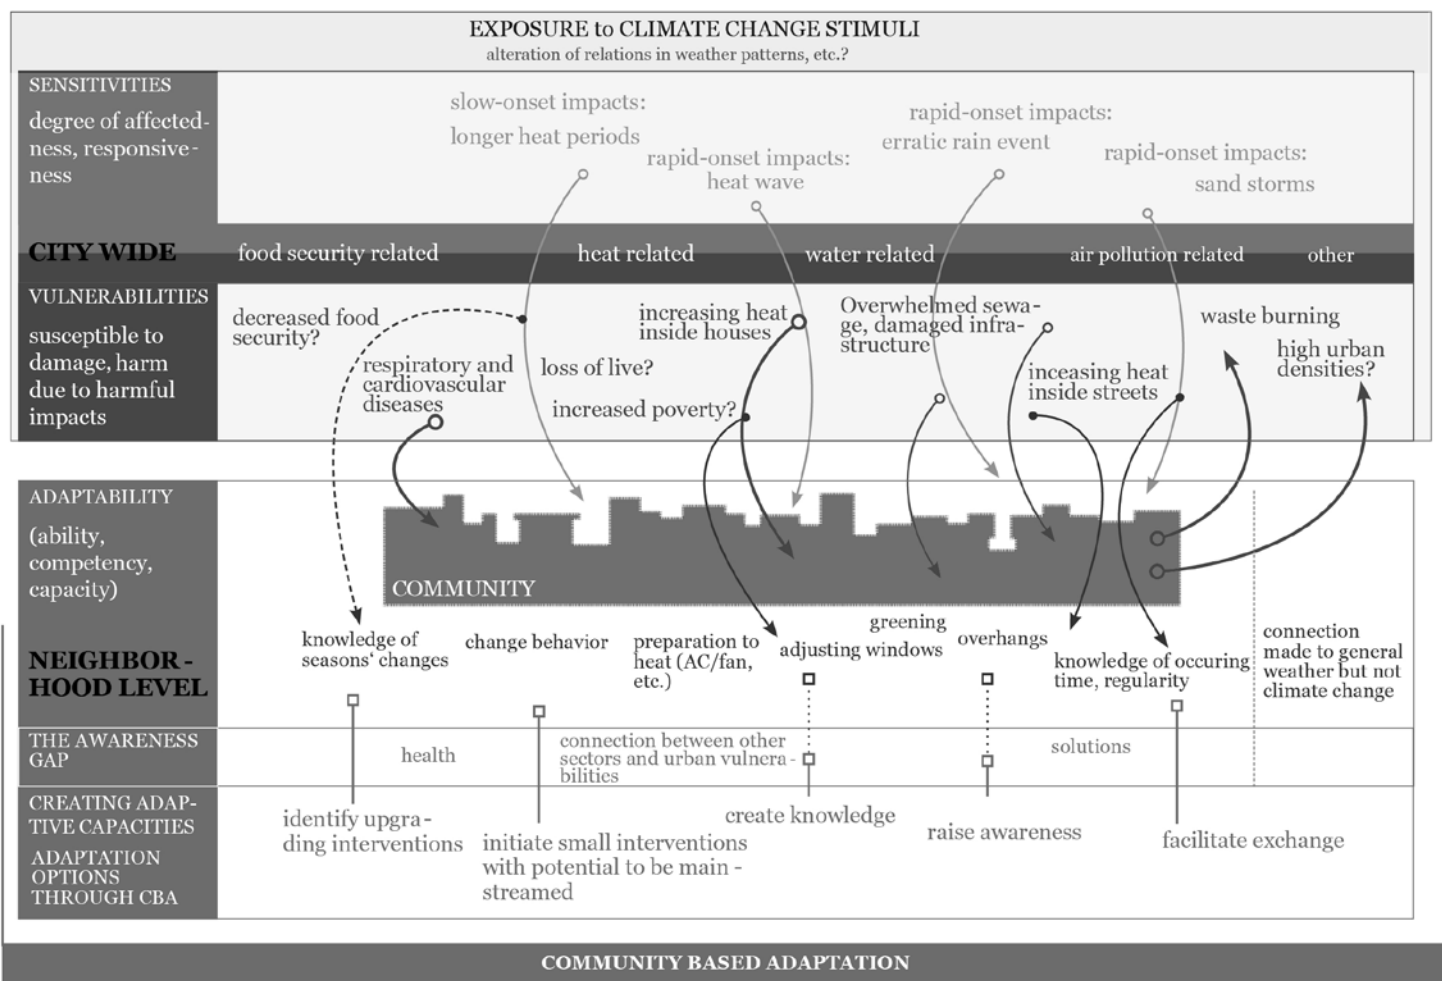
EXPOSURE to CLIMATE CHANGE STIMULI
alteration of relations in weather patterns, etc.?

SENSITIVITIES
degree of affectedness, responsiveness

slow-onset impacts: longer heat periods

rapid-onset impacts: heat wave

rapid-onset impacts: erratic rain event

rapid-onset impacts: sand storms

CITY WIDE

food security related

heat related

water related

air pollution related

other

VULNERABILITIES
susceptible to damage, harm due to harmful impacts

decreased food security?

respiratory and cardiovascular diseases

loss of live?

increased poverty?

increasing heat inside houses

Overwhelmed sewage, damaged infrastructure

inceasing heat inside streets

waste burning

high urban densities?

ADAPTABILITY
(ability, competency, capacity)

COMMUNITY

NEIGHBORHOOD LEVEL

knowledge of seasons' changes

change behavior

preparation to heat (AC/fan, etc.)

greening

adjusting windows

overhangs

knowledge of occuring time, regularity

connection made to general weather but not climate change

THE AWARENESS GAP

health

connection between other sectors and urban vulnerabilities

solutions

CREATING ADAPTIVE CAPACITIES
ADAPTATION OPTIONS THROUGH CBA

identify upgrading interventions

initiate small interventions with potential to be mainstreamed

create knowledge

raise awareness

facilitate exchange

COMMUNITY BASED ADAPTATION